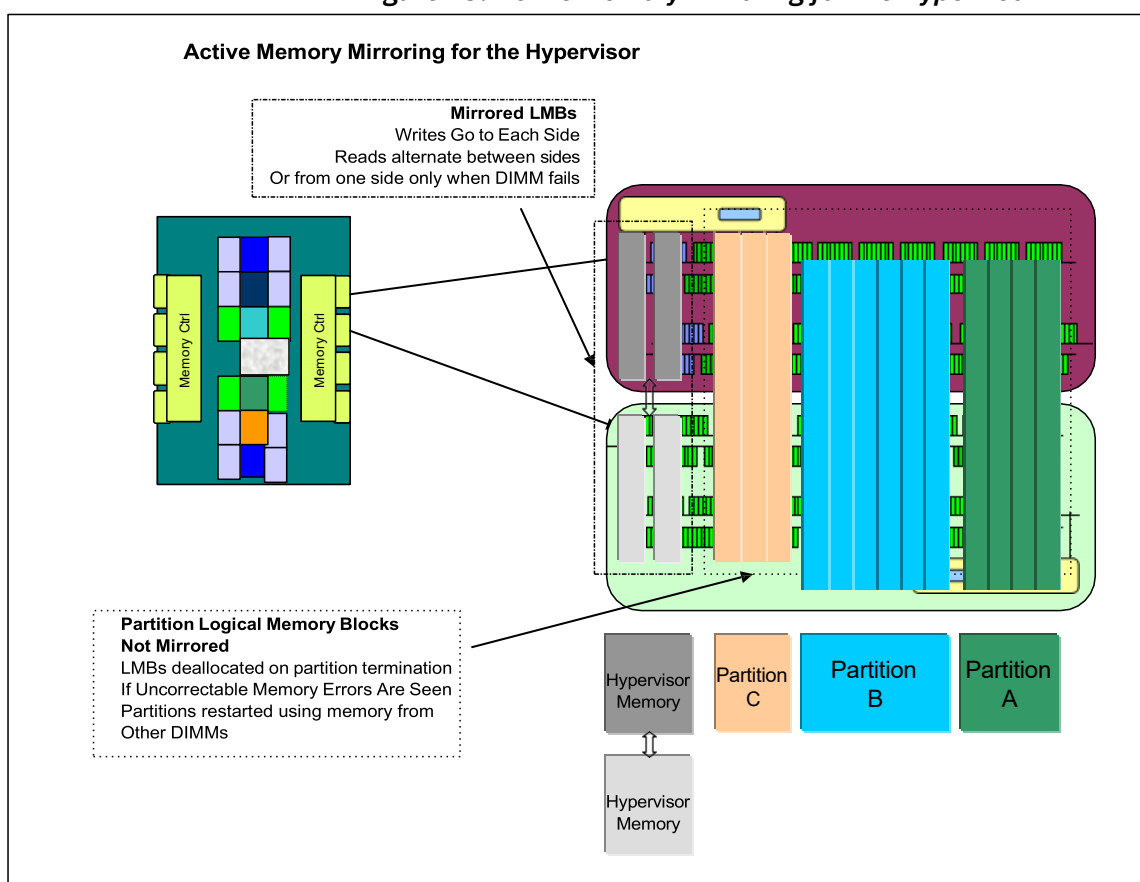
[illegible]

Active Memory Mirroring for the Hypervisor

Mirrored LMBs
Writes Go to Each Side
Reads alternate between sides
Or from one side only when DIMM fails

Memory Ctrl

Memory Ctrl

Partition Logical Memory Blocks Not Mirrored
LMBs deallocated on partition termination
If Uncorrectable Memory Errors Are Seen
Partitions restarted using memory from Other DIMMs

Hypervisor Memory

Partition C

Partition B

Partition A

Hypervisor Memory